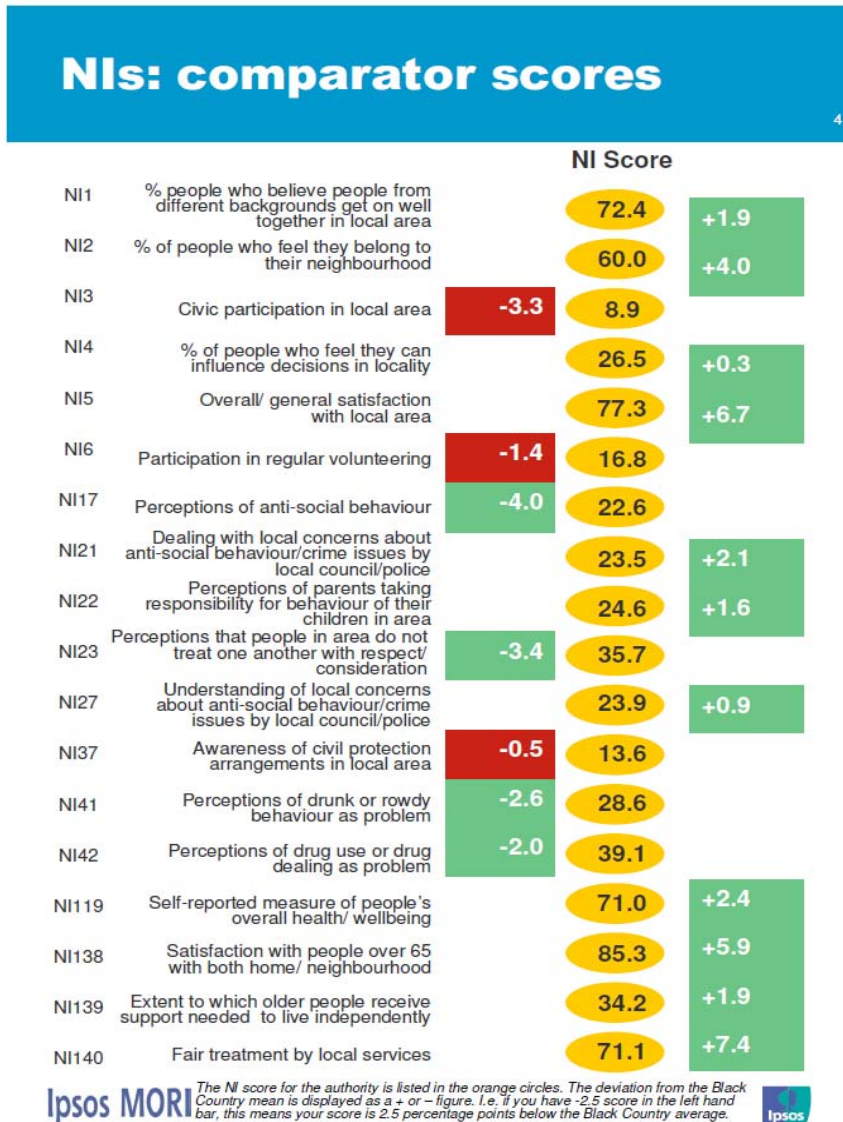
NIs: comparator scores

4

NI Score

| | | | NI Score | |
|---|---|---|---|---|
| NI1 | % people who believe people from different backgrounds get on well together in local area | | 72.4 | +1.9 |
| NI2 | % of people who feel they belong to their neighbourhood | | 60.0 | +4.0 |
| NI3 | Civic participation in local area | -3.3 | 8.9 | |
| NI4 | % of people who feel they can influence decisions in locality | | 26.5 | +0.3 |
| NI5 | Overall/ general satisfaction with local area | | 77.3 | +6.7 |
| NI6 | Participation in regular volunteering | -1.4 | 16.8 | |
| NI17 | Perceptions of anti-social behaviour | -4.0 | 22.6 | |
| NI21 | Dealing with local concerns about anti-social behaviour/crime issues by local council/police | | 23.5 | +2.1 |
| NI22 | Perceptions of parents taking responsibility for behaviour of their children in area | | 24.6 | +1.6 |
| NI23 | Perceptions that people in area do not treat one another with respect/ consideration | -3.4 | 35.7 | |
| NI27 | Understanding of local concerns about anti-social behaviour/crime issues by local council/police | | 23.9 | +0.9 |
| NI37 | Awareness of civil protection arrangements in local area | -0.5 | 13.6 | |
| NI41 | Perceptions of drunk or rowdy behaviour as problem | -2.6 | 28.6 | |
| NI42 | Perceptions of drug use or drug dealing as problem | -2.0 | 39.1 | |
| NI119 | Self-reported measure of people's overall health/ wellbeing | | 71.0 | +2.4 |
| NI138 | Satisfaction with people over 65 with both home/ neighbourhood | | 85.3 | +5.9 |
| NI139 | Extent to which older people receive support needed to live independently | | 34.2 | +1.9 |
| NI140 | Fair treatment by local services | | 71.1 | +7.4 |

Ipsos MORI The NI score for the authority is listed in the orange circles. The deviation from the Black Country mean is displayed as a + or – figure. I.e. if you have -2.5 score in the left hand bar, this means your score is 2.5 percentage points below the Black Country average.

Ipsos